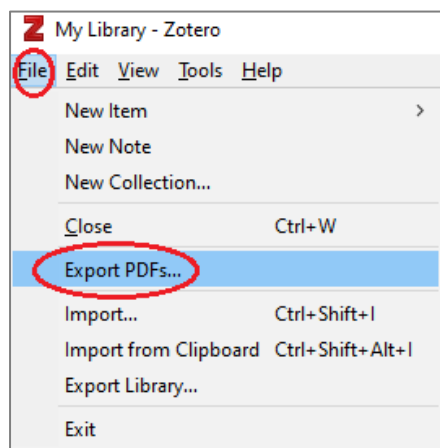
Z My Library - Zotero

File Edit View Tools Help

New Item >
New Note
New Collection...
Close Ctrl+W
Export PDFs...
Import... Ctrl+Shift+I
Import from Clipboard Ctrl+Shift+Alt+I
Export Library...
Exit